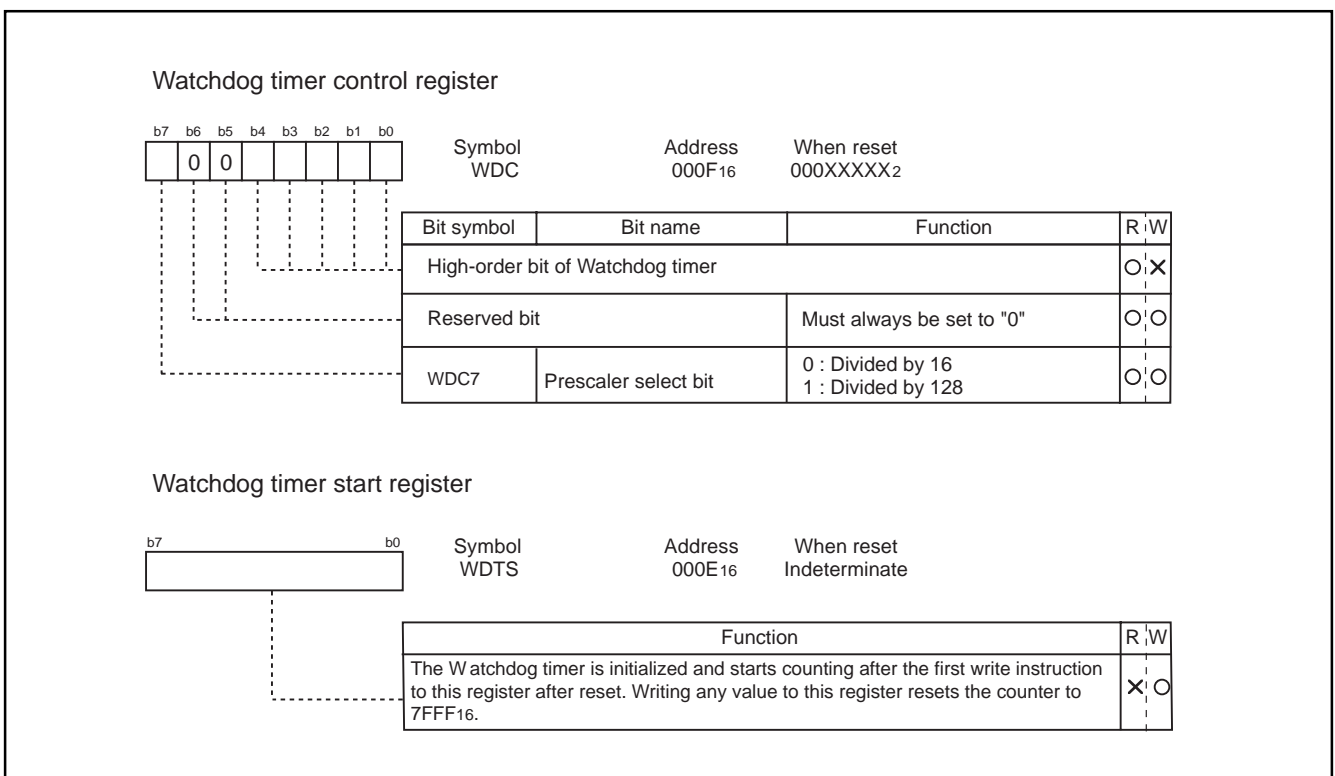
Watchdog timer control register

b7 b6 b5 b4 b3 b2 b1 b0

0 0

Symbol WDC

Address $000F_{16}$

When reset $000XXXXX_2$

| Bit symbol | Bit name | Function | R | W |
|---|---|---|---|---|
| High-order bit of Watchdog timer | | | O | × |
| Reserved bit | | Must always be set to "0" | O | O |
| WDC7 | Prescaler select bit | 0 : Divided by 16<br>1 : Divided by 128 | O | O |

Watchdog timer start register

b7 b0

Symbol WDTS

Address $000E_{16}$

When reset Indeterminate

| Function | R | W |
|---|---|---|
| The W atchdog timer is initialized and starts counting after the first write instruction to this register after reset. Writing any value to this register resets the counter to $7FFF_{16}$. | × | O |